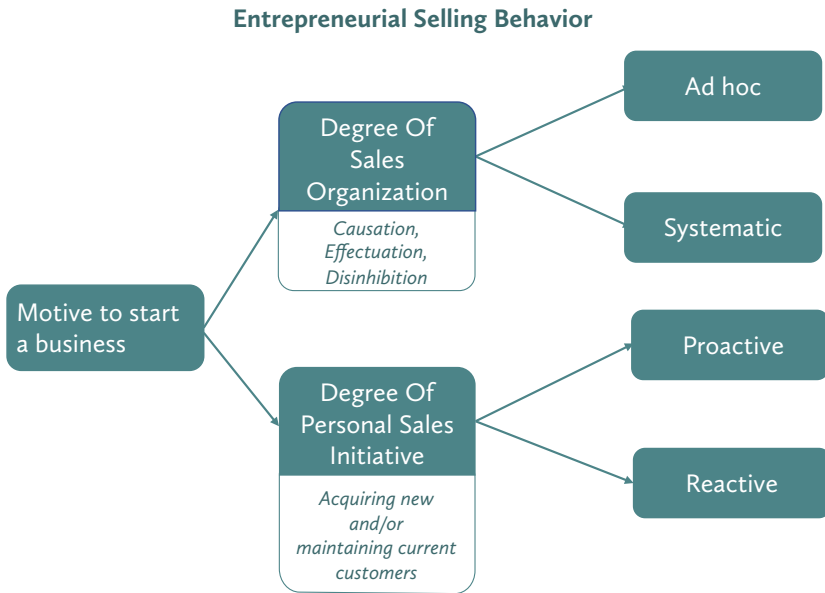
Entrepreneurial Selling Behavior

Motive to start a business

Degree Of Sales Organization

Causation, Effectuation, Disinhibition

Degree Of Personal Sales Initiative

Acquiring new and/or maintaining current customers

Ad hoc

Systematic

Proactive

Reactive